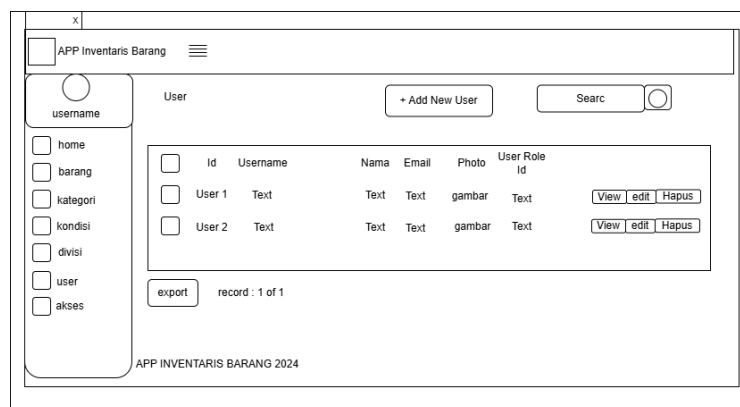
x

APP Inventaris Barang

username

home
barang
kategori
kondisi
divisi
user
akses

User

+ Add New User

Searc

| | Id | Username | Nama | Email | Photo | User Role Id | |
|---|---|---|---|---|---|---|---|
| | User 1 | Text | Text | Text | gambar | Text | View edit Hapus |
| | User 2 | Text | Text | Text | gambar | Text | View edit Hapus |

export

record : 1 of 1

APP INVENTARIS BARANG 2024